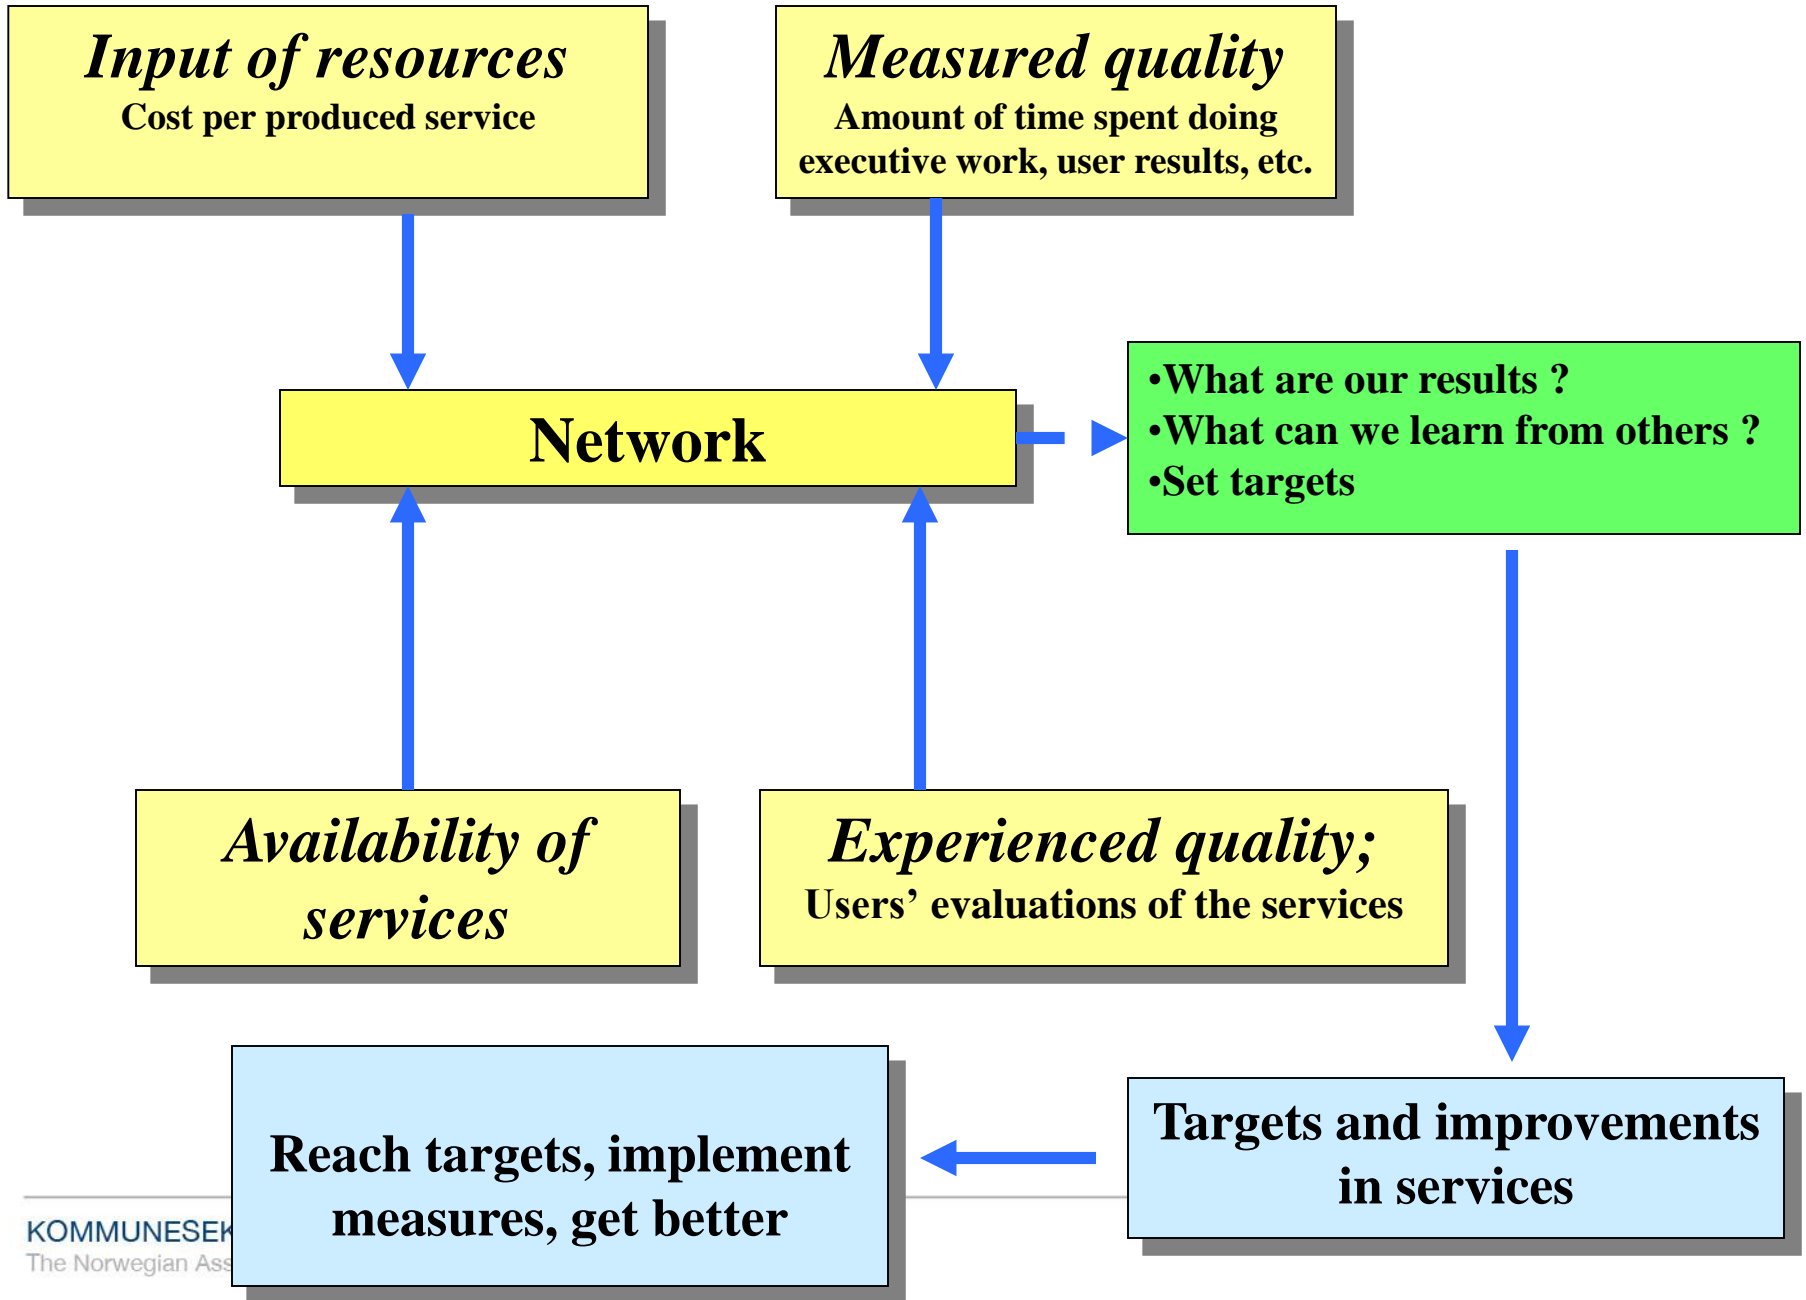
Input of resources
Cost per produced service

Measured quality
Amount of time spent doing executive work, user results, etc.

Network

•What are our results ?
•What can we learn from others ?
•Set targets

Availability of services

Experienced quality;
Users' evaluations of the services

Reach targets, implement measures, get better

Targets and improvements in services

KOMMUNESEK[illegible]
The Norwegian Ass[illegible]